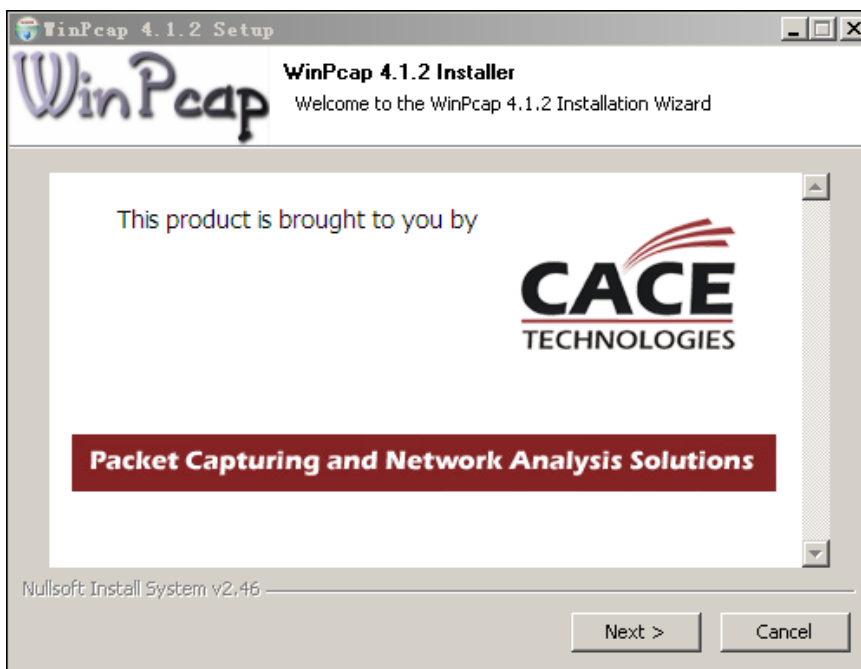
WinPcap 4.1.2 Setup

WinPcap

WinPcap 4.1.2 Installer
Welcome to the WinPcap 4.1.2 Installation Wizard

This product is brought to you by

CACE
TECHNOLOGIES

Packet Capturing and Network Analysis Solutions

Nullsoft Install System v2.46

Next >
Cancel